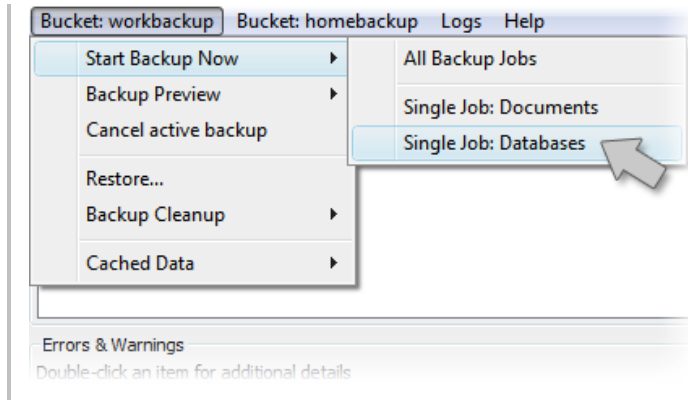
Bucket: workbackup Bucket: homebackup Logs Help

Start Backup Now
Backup Preview
Cancel active backup
Restore...
Backup Cleanup
Cached Data

All Backup Jobs
Single Job: Documents
Single Job: Databases

Errors & Warnings
Double-click an item for additional details